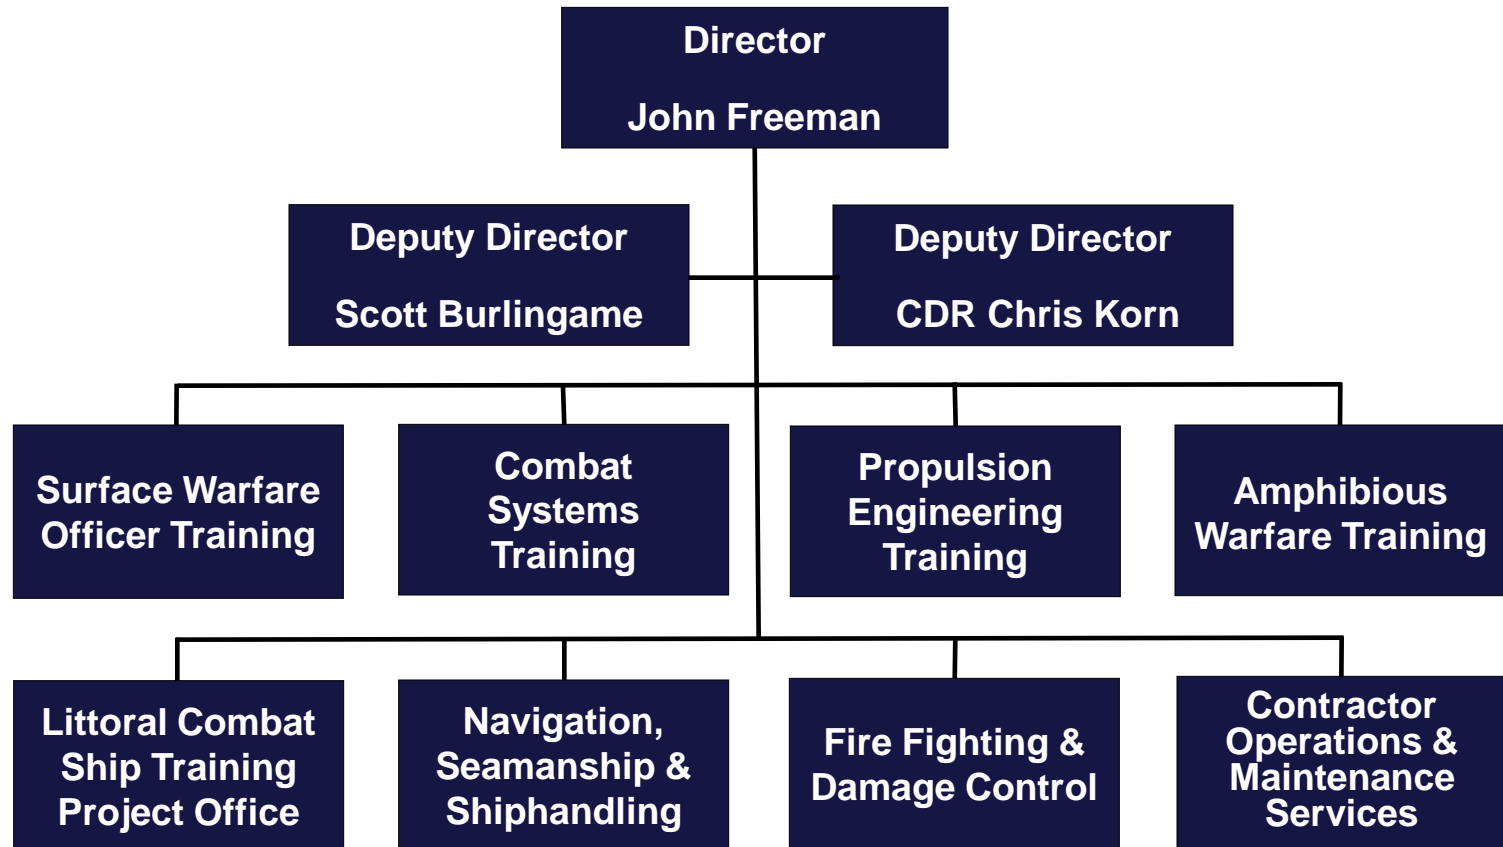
Director

John Freeman

Deputy Director

Scott Burlingame

Deputy Director

CDR Chris Korn

Surface Warfare Officer Training

Combat Systems Training

Propulsion Engineering Training

Amphibious Warfare Training

Littoral Combat Ship Training Project Office

Navigation, Seamanship & Shiphandling

Fire Fighting & Damage Control

Contractor Operations & Maintenance Services